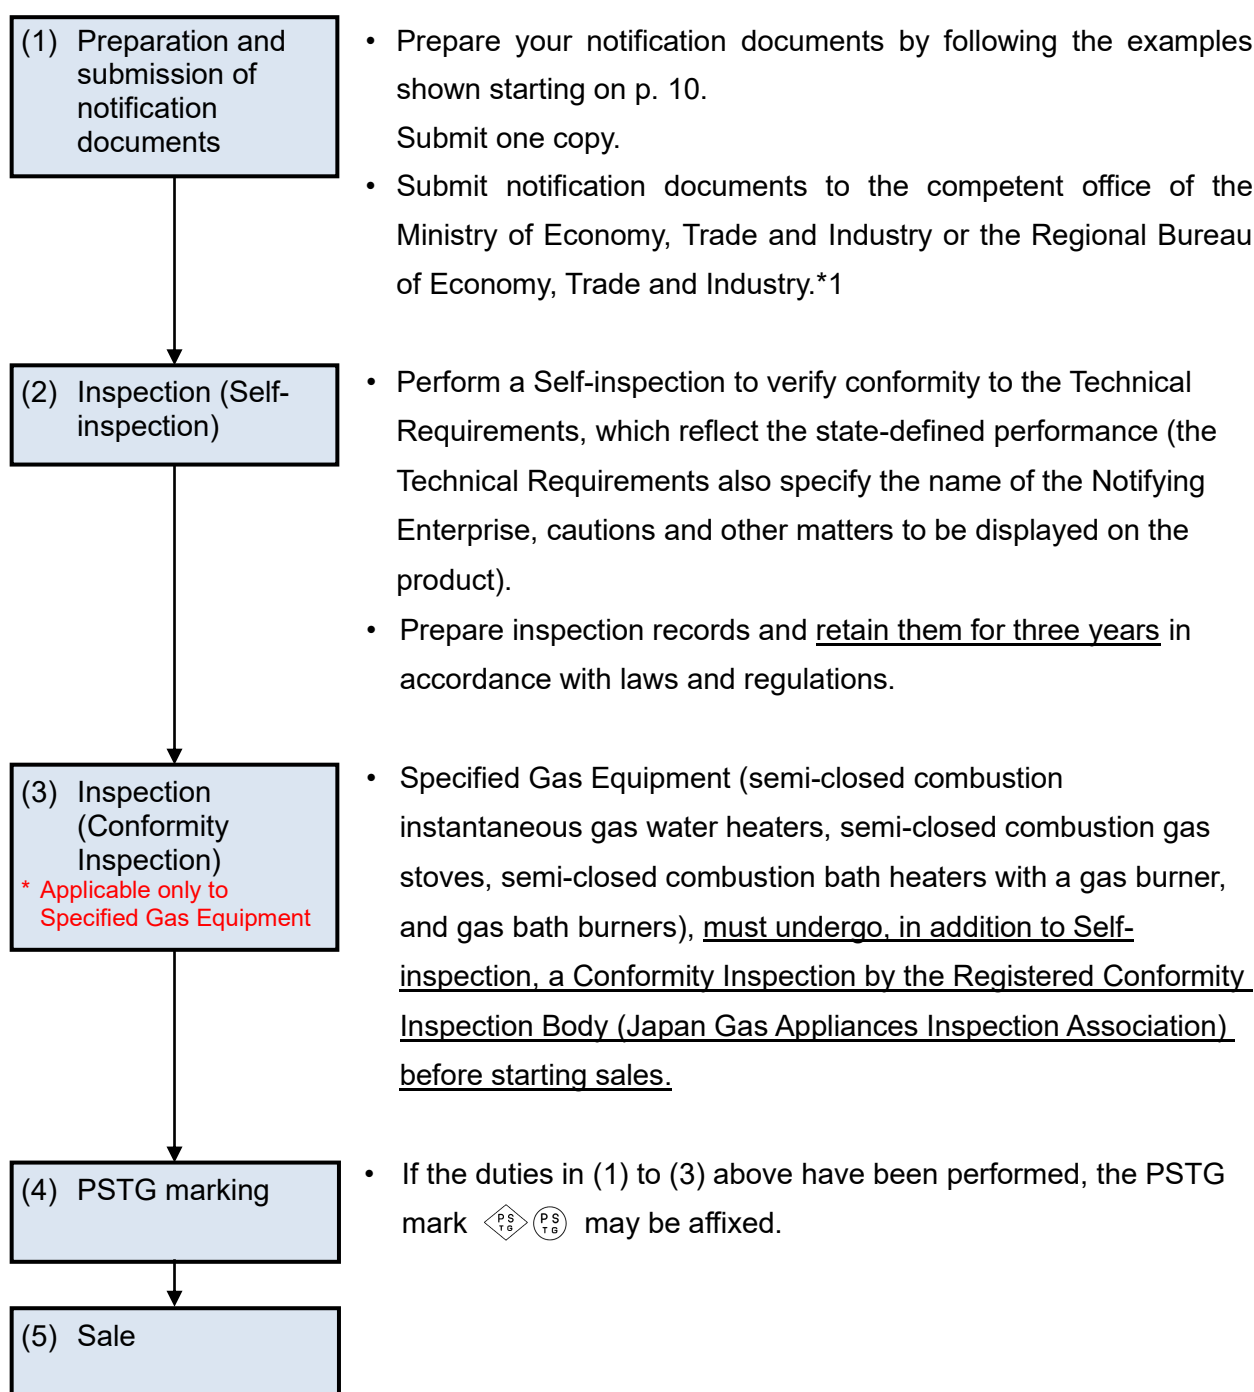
(1) Preparation and submission of notification documents

• Prepare your notification documents by following the examples shown starting on p. 10.
Submit one copy.
• Submit notification documents to the competent office of the Ministry of Economy, Trade and Industry or the Regional Bureau of Economy, Trade and Industry.*1

(2) Inspection (Self-inspection)

• Perform a Self-inspection to verify conformity to the Technical Requirements, which reflect the state-defined performance (the Technical Requirements also specify the name of the Notifying Enterprise, cautions and other matters to be displayed on the product).
• Prepare inspection records and retain them for three years in accordance with laws and regulations.

(3) Inspection (Conformity Inspection)
* Applicable only to Specified Gas Equipment

• Specified Gas Equipment (semi-closed combustion instantaneous gas water heaters, semi-closed combustion gas stoves, semi-closed combustion bath heaters with a gas burner, and gas bath burners), must undergo, in addition to Self-inspection, a Conformity Inspection by the Registered Conformity Inspection Body (Japan Gas Appliances Inspection Association) before starting sales.

(4) PSTG marking

• If the duties in (1) to (3) above have been performed, the PSTG mark PS TG PS TG may be affixed.

(5) Sale